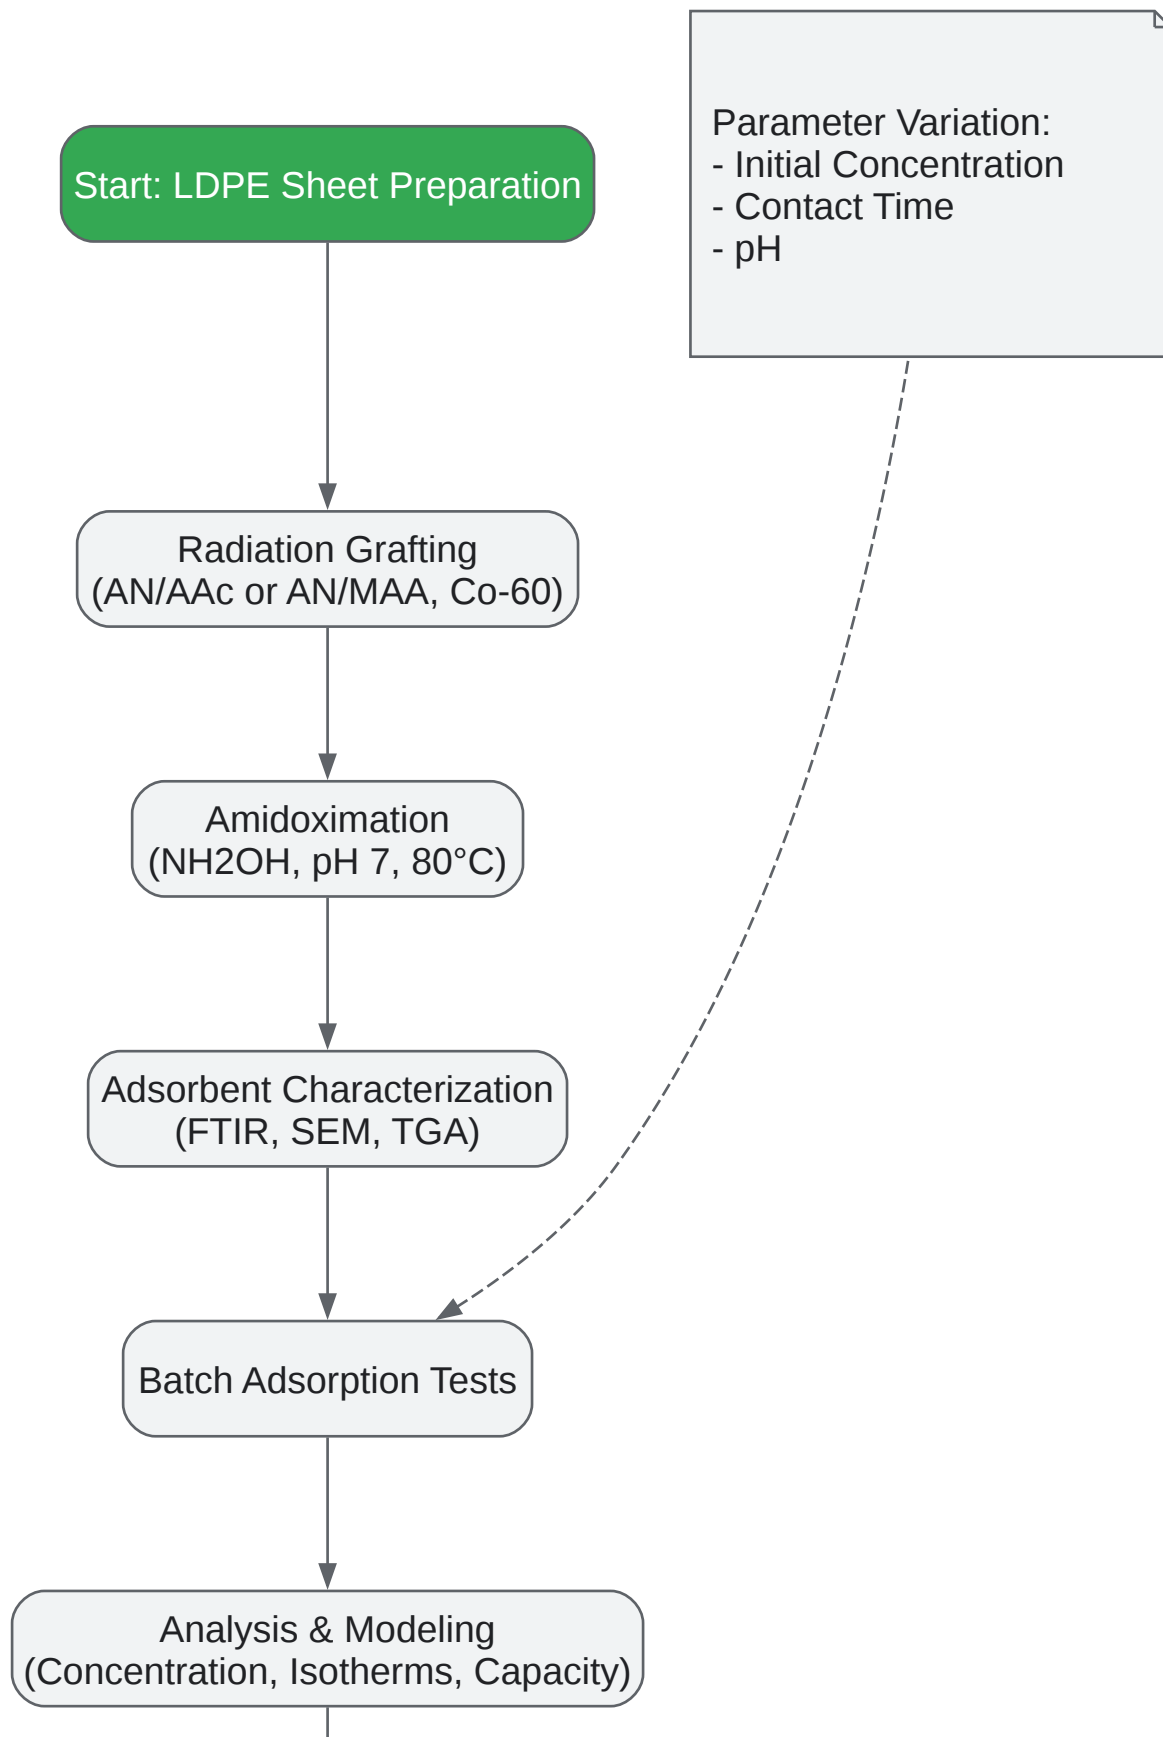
Parameter Variation:
- Initial Concentration
- Contact Time
- pH

Start: LDPE Sheet Preparation

Radiation Grafting
(AN/AAc or AN/MAA, Co-60)

Amidoximation
(NH2OH, pH 7, 80°C)

Adsorbent Characterization
(FTIR, SEM, TGA)

Batch Adsorption Tests

Analysis & Modeling
(Concentration, Isotherms, Capacity)